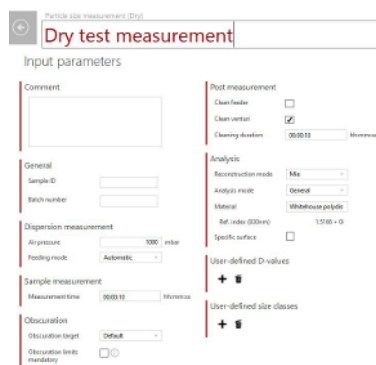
Particle size measurement (Dry)

Dry test measurement

Input parameters

Comment

General

Sample ID

Batch number

Dispersion measurement

Air pressure 1000 mbar

Feeding mode Automatic

Sample measurement

Measurement time 00:00:10 hh:mm:ss

Obscuration

Obscuration target Default

Obscuration limits mandatory

Post measurement

Clean feeder

Clean venturi

Cleaning duration 00:00:10 hh:mm:ss

Analysis

Reconstruction mode Mie

Analysis mode General

Material Whitehouse polydis

Ref. index (600nm) 1.5180 + 0i

Specific surface

User-defined D-values

User-defined size classes